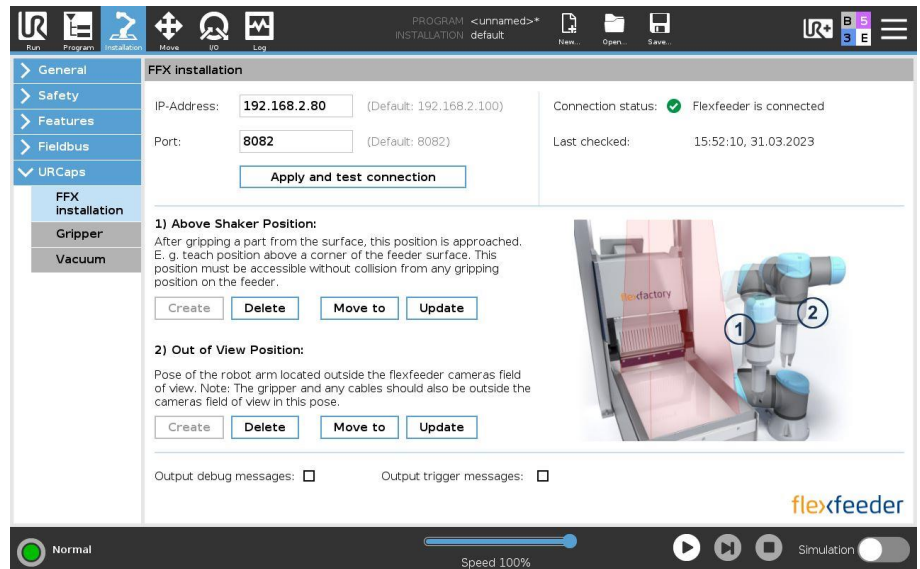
Run Program Installation Move I/O Log

PROGRAM <unnamed>*
INSTALLATION default

New... Open... Save...

B 5
3 E

General
Safety
Features
Fieldbus
URCaps
FFX installation
Gripper
Vacuum

FFX installation

IP-Address: 192.168.2.80 (Default: 192.168.2.100)

Port: 8082 (Default: 8082)

Apply and test connection

Connection status: Flexfeeder is connected

Last checked: 15:52:10, 31.03.2023

1) Above Shaker Position:

After gripping a part from the surface, this position is approached. E. g. teach position above a corner of the feeder surface. This position must be accessible without collision from any gripping position on the feeder.

Create Delete Move to Update

2) Out of View Position:

Pose of the robot arm located outside the flexfeeder cameras field of view. Note: The gripper and any cables should also be outside the cameras field of view in this pose.

Create Delete Move to Update

flexfactory

1

2

Output debug messages: ☐ Output trigger messages: ☐

flexfeeder

Normal

Speed 100%

Simulation